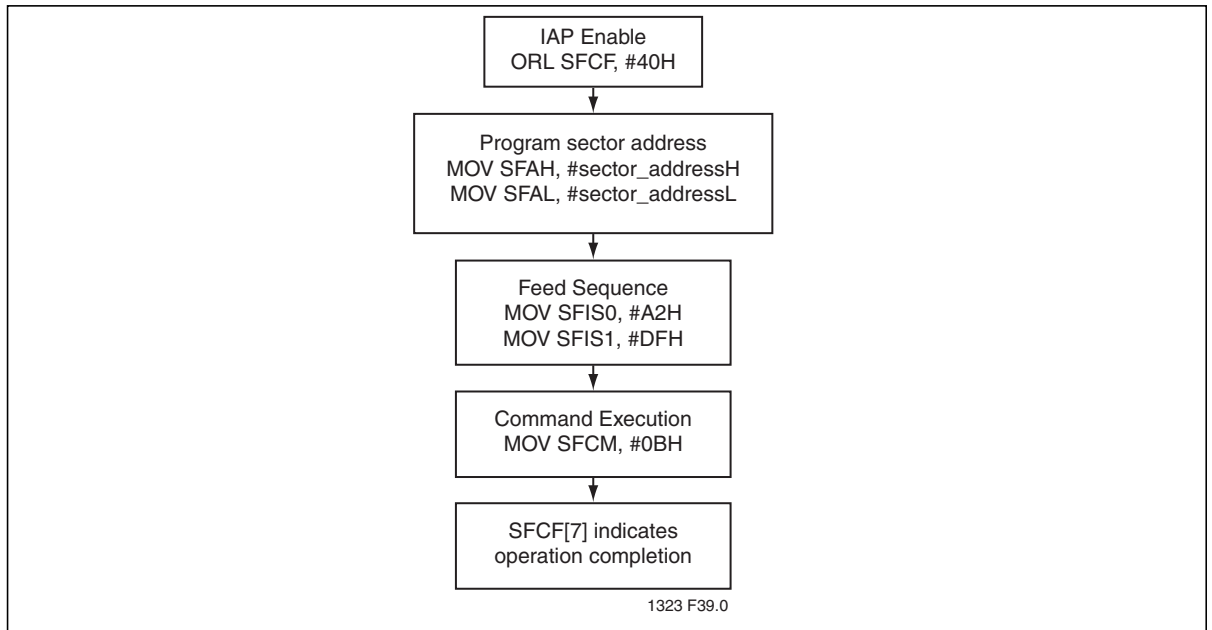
IAP Enable
ORL SFCF, #40H

Program sector address
MOV SFAH, #sector_addressH
MOV SFAL, #sector_addressL

Feed Sequence
MOV SFIS0, #A2H
MOV SFIS1, #DFH

Command Execution
MOV SFCM, #0BH

SFCF[7] indicates
operation completion

1323 F39.0